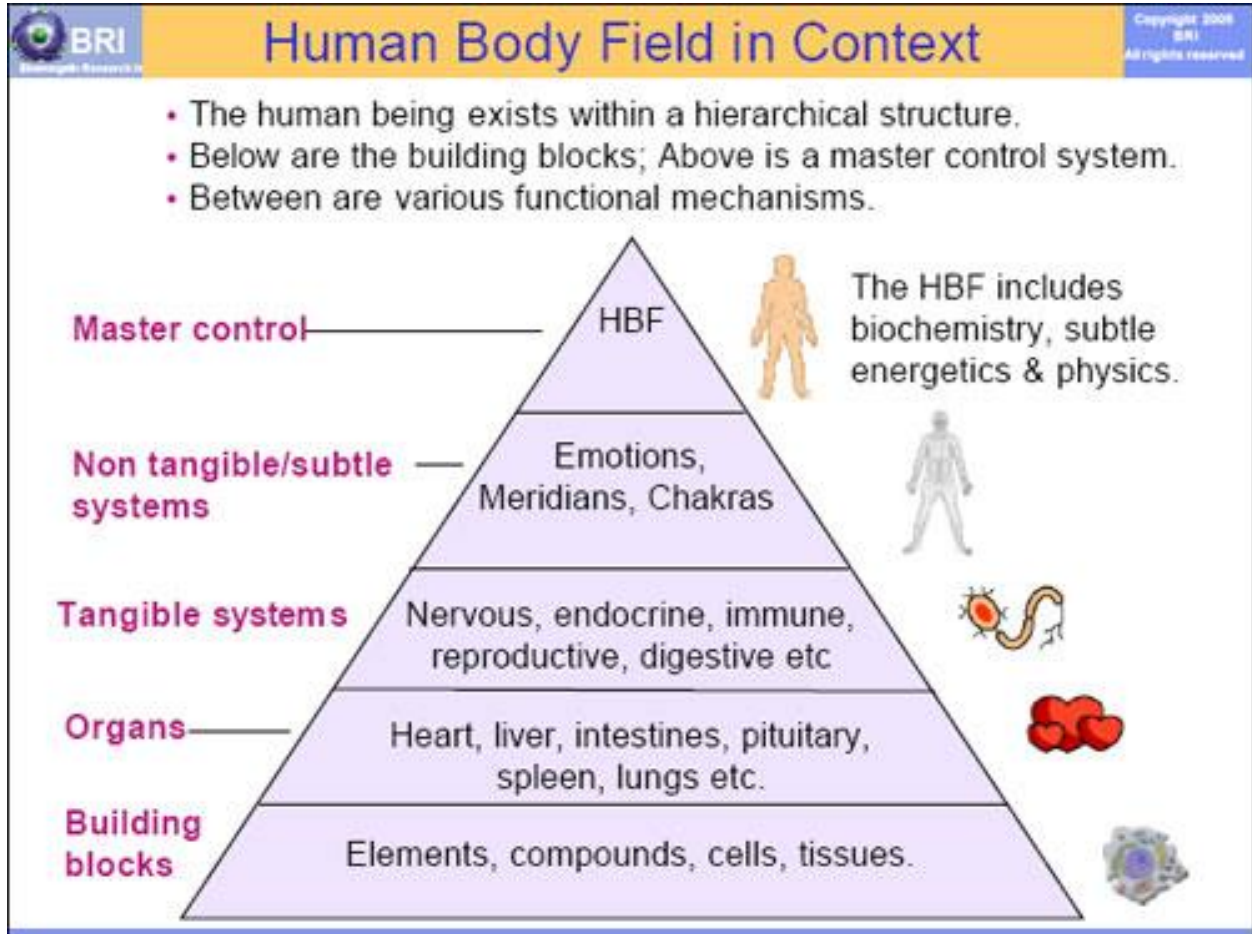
BRI
Bioenergetic Research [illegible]

Human Body Field in Context

Copyright 2009 BRI All rights reserved

• The human being exists within a hierarchical structure.
• Below are the building blocks; Above is a master control system.
• Between are various functional mechanisms.

Master control

HBF

The HBF includes biochemistry, subtle energetics & physics.

Non tangible/subtle systems

Emotions, Meridians, Chakras

Tangible systems

Nervous, endocrine, immune, reproductive, digestive etc

Organs

Heart, liver, intestines, pituitary, spleen, lungs etc.

Building blocks

Elements, compounds, cells, tissues.